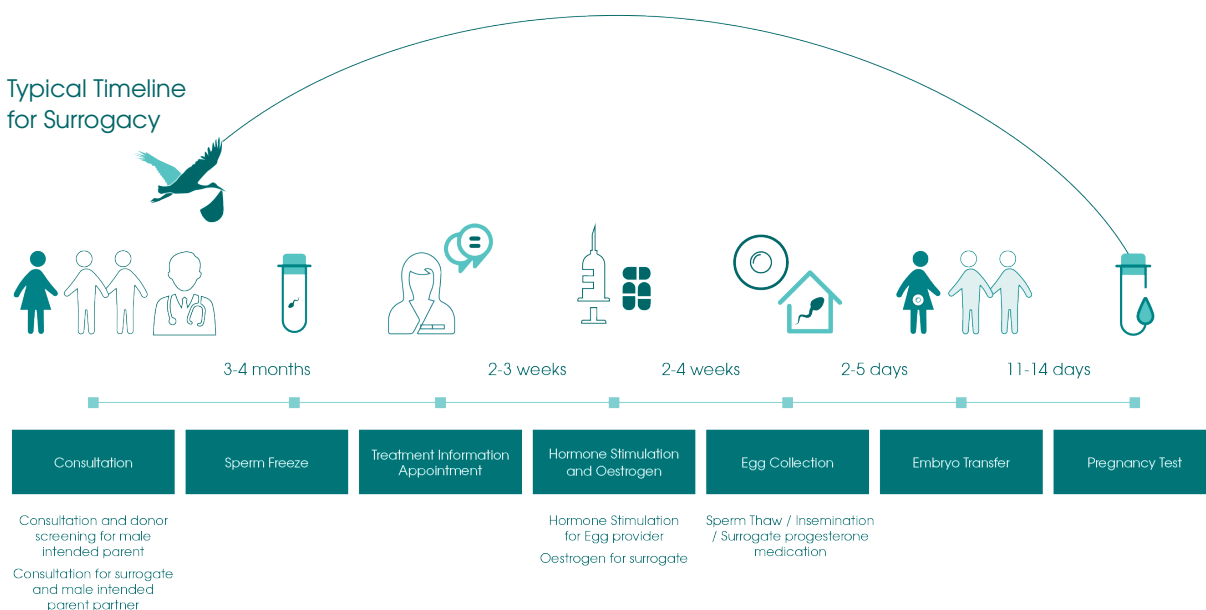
Typical Timeline for Surrogacy

3-4 months

2-3 weeks

2-4 weeks

2-5 days

11-14 days

Consultation

Sperm Freeze

Treatment Information Appointment

Hormone Stimulation and Oestrogen

Egg Collection

Embryo Transfer

Pregnancy Test

Consultation and donor screening for male intended parent

Consultation for surrogate and male intended parent partner

Hormone Stimulation for Egg provider

Oestrogen for surrogate

Sperm Thaw / Insemination / Surrogate progesterone medication